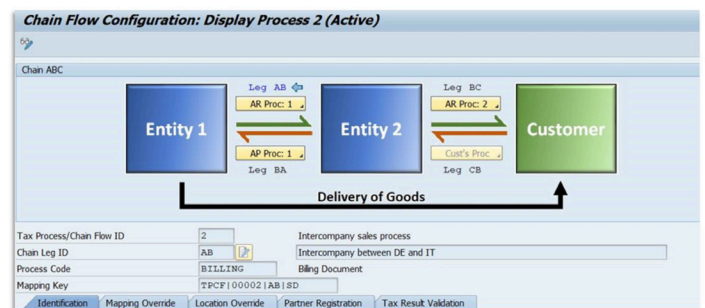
Chain Flow Configuration: Display Process 2 (Active)

Chain ABC

Leg AB
AR Proc: 1
Entity 1
AP Proc: 1
Leg BA

Entity 2

Leg BC
AR Proc: 2
Customer
Cust's Proc
Leg CB

Delivery of Goods

| | | |
|---|---|---|
| Tax Process/Chain Flow ID | 2 | Intercompany sales process |
| Chain Leg ID | AB | Intercompany between DE and IT |
| Process Code | BILLING | Billing Document |
| Mapping Key | TPCF\|00002\|AB\|SD | |

Identification | Mapping Override | Location Override | Partner Registration | Tax Result Validation